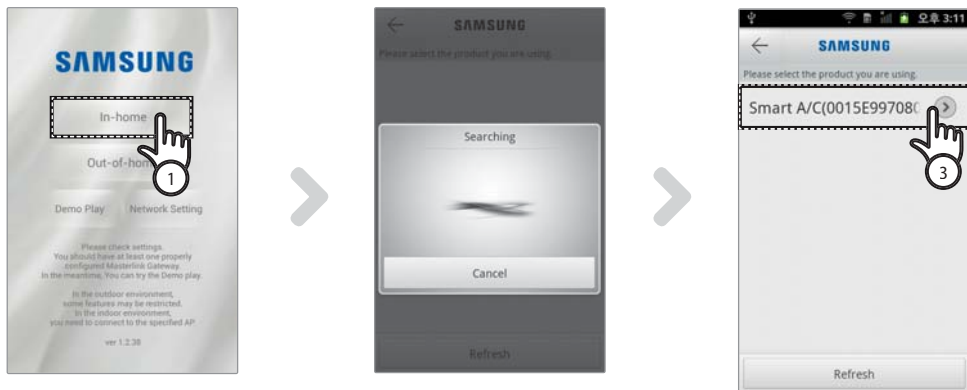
SAMSUNG

In-home

Out-of-home

1

Demo Play

Network Setting

Please check settings.
You should have at least one properly configured Masterlink Gateway.
In the meantime, You can try the Demo play.

In the outdoor environment, some features may be restricted.
In the indoor environment, you need to connect to the specified AP.

ver 1.2.38

SAMSUNG

Please select the product you are using.

Searching

Cancel

Refresh

오후 3:11

SAMSUNG

Please select the product you are using.

Smart A/C(0015E997080

3

Refresh